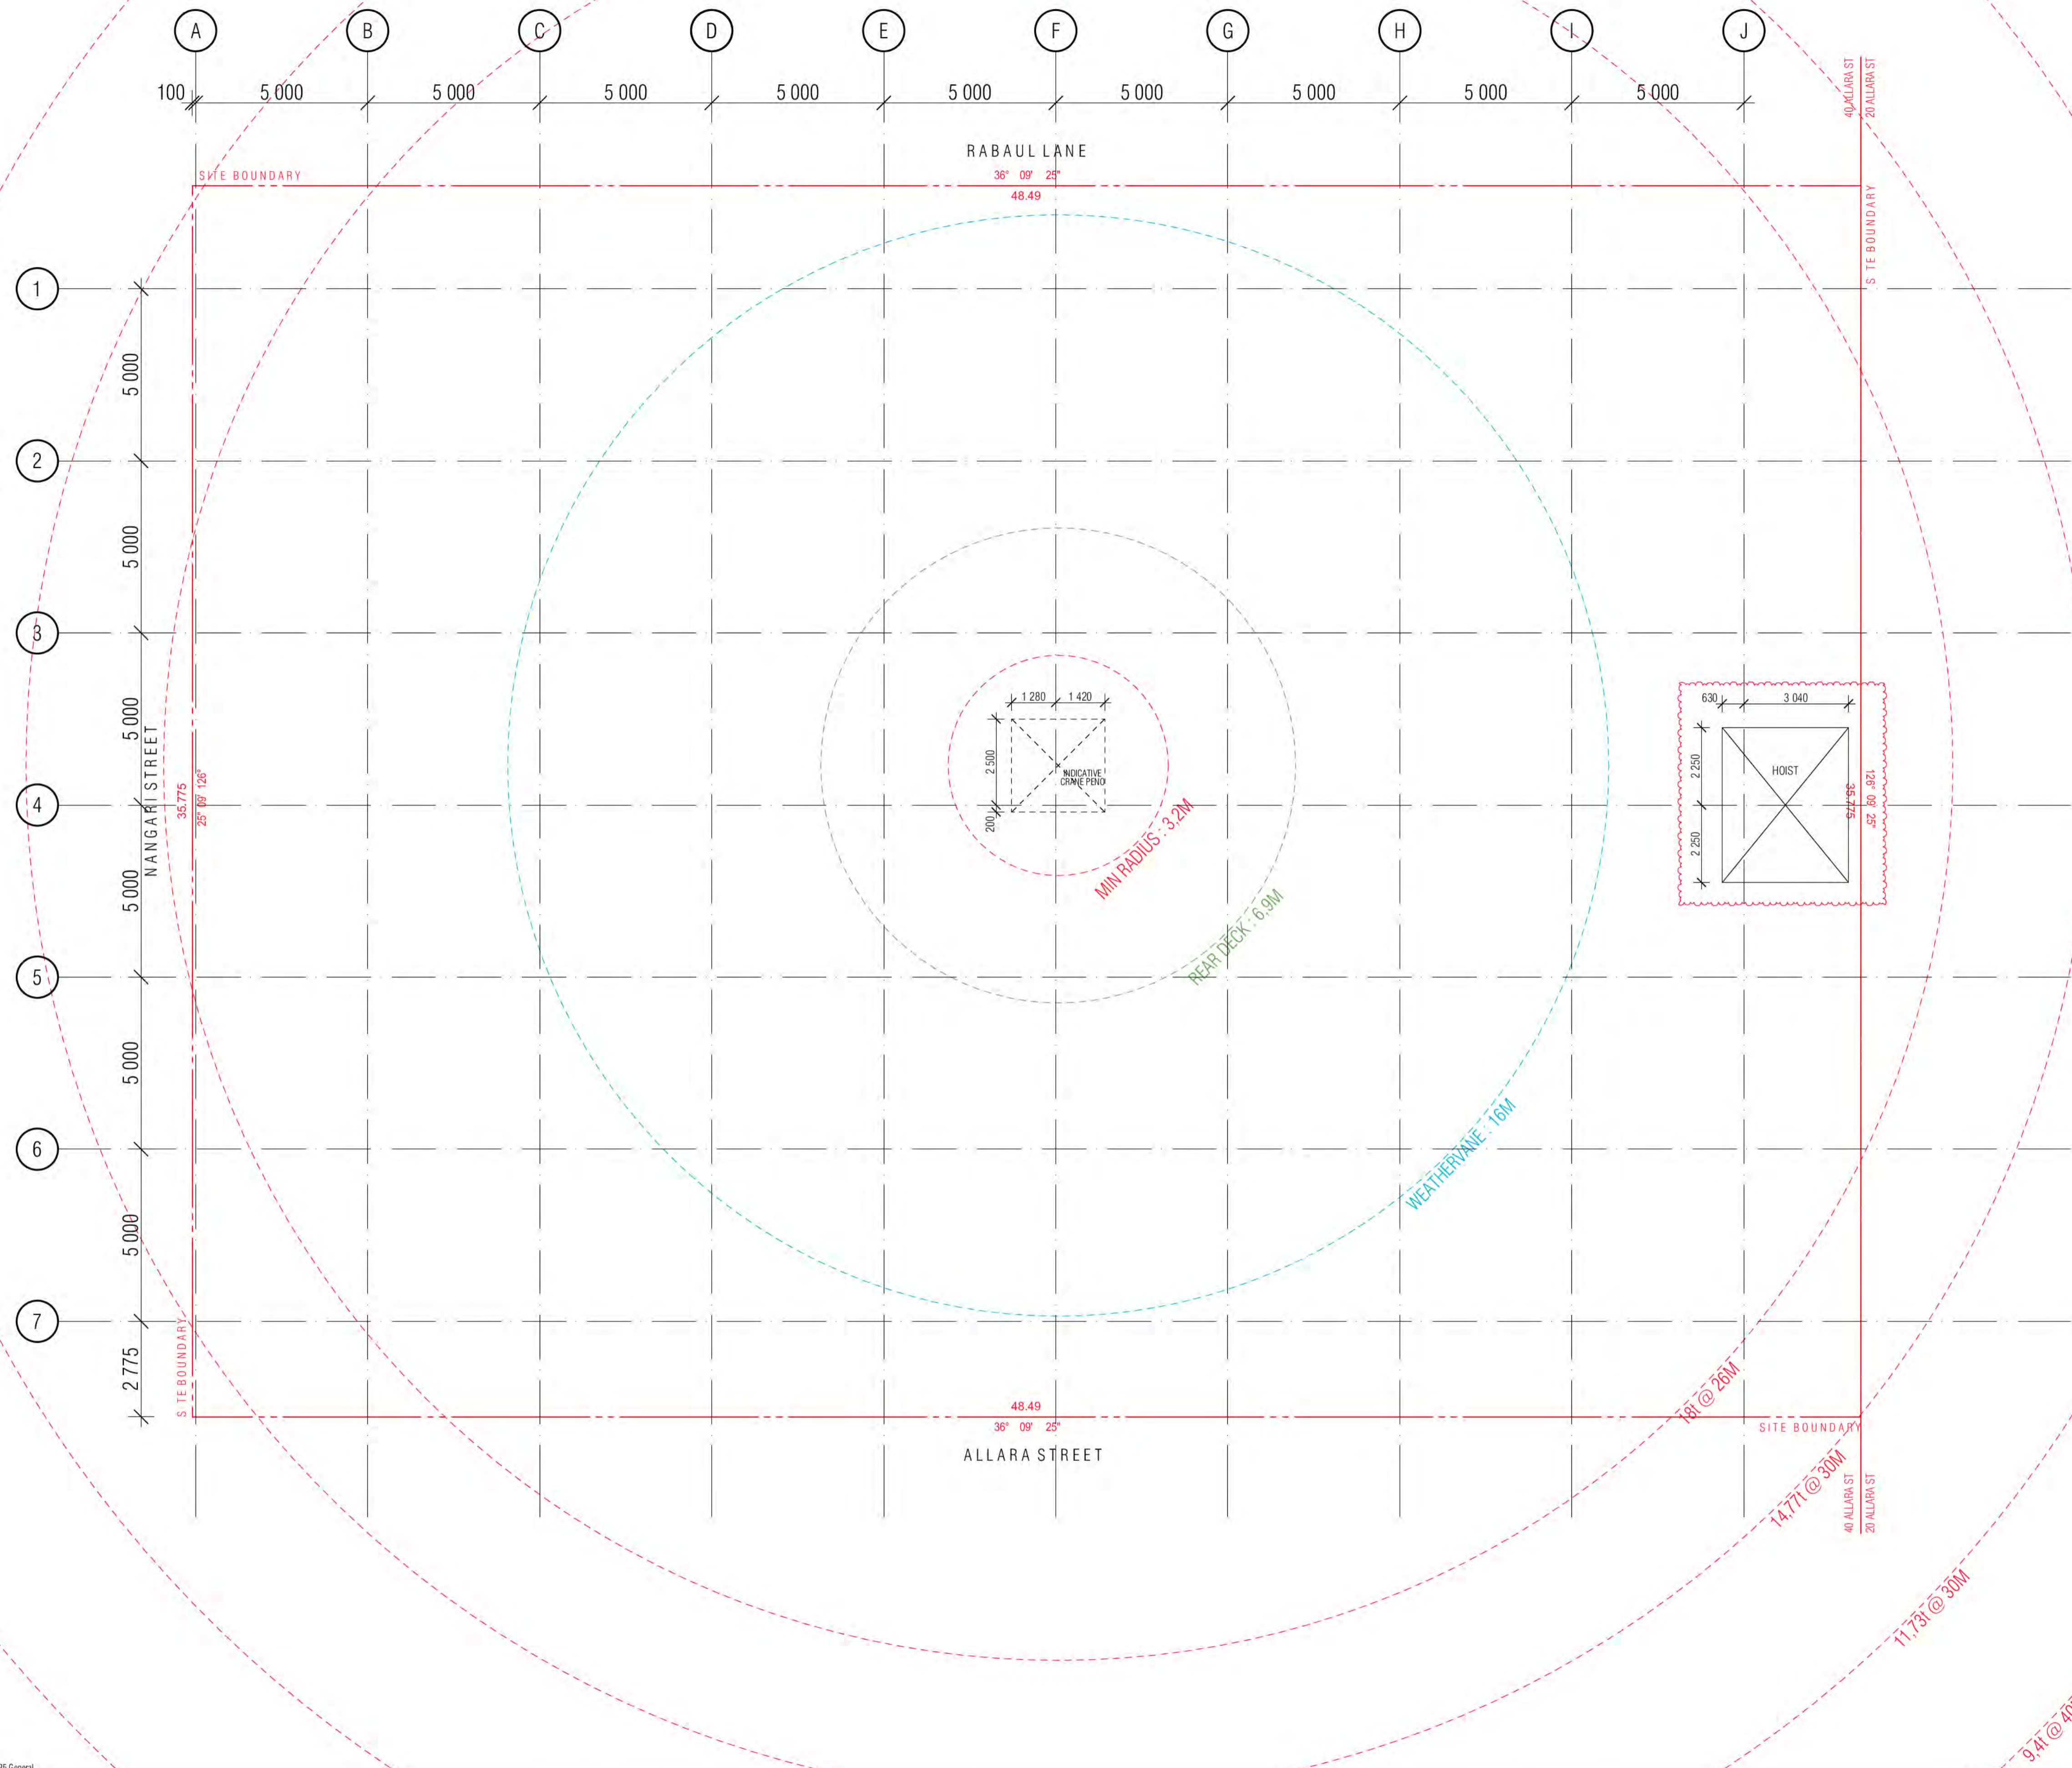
A B C D E F G H I J

100 5 000 5 000 5 000 5 000 5 000 5 000 5 000 5 000 5 000

40 ALLARA ST
20 ALLARA ST

RABAUL LANE

SITE BOUNDARY

36° 09' 25"
48.49

S TE BOUNDARY

1
2
3
4
5
6
7

5 000
5 000
5 000
5 000
5 000
5 000
2 775

NANGARI STREET

35.775
25° 09' 126°

1 280 1 420
2 500
200
INDICATIVE CRANE PENO

MIN RADIUS : 3.2M
REAR DECK : 6.9M
WEATHERVANE : 16M

630 3 040
2 250
2 250
HOIST
35.775
126° 09' 25"

S TE BOUNDARY

48.49
36° 09' 25"
ALLARA STREET

SITE BOUNDARY

18t @ 26M
14.77t @ 30M
11.73t @ 30M
9.4t @ 4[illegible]

40 ALLARA ST
20 ALLARA ST

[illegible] General